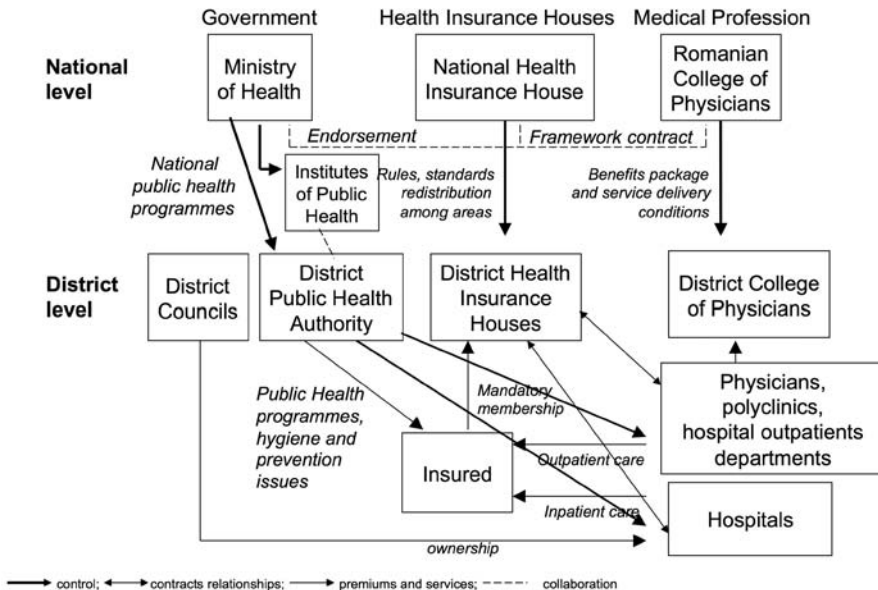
Government
Health Insurance Houses
Medical Profession

National level

Ministry of Health

National Health Insurance House

Romanian College of Physicians

Endorsement
Framework contract

National public health programmes

Institutes of Public Health

Rules, standards redistribution among areas

Benefits package and service delivery conditions

District level

District Councils

District Public Health Authority

District Health Insurance Houses

District College of Physicians

Public Health programmes, hygiene and prevention issues

Mandatory membership

Physicians, polyclinics, hospital outpatients departments

Insured

Outpatient care

Inpatient care

Hospitals

ownership

control; contracts relationships; premiums and services; collaboration